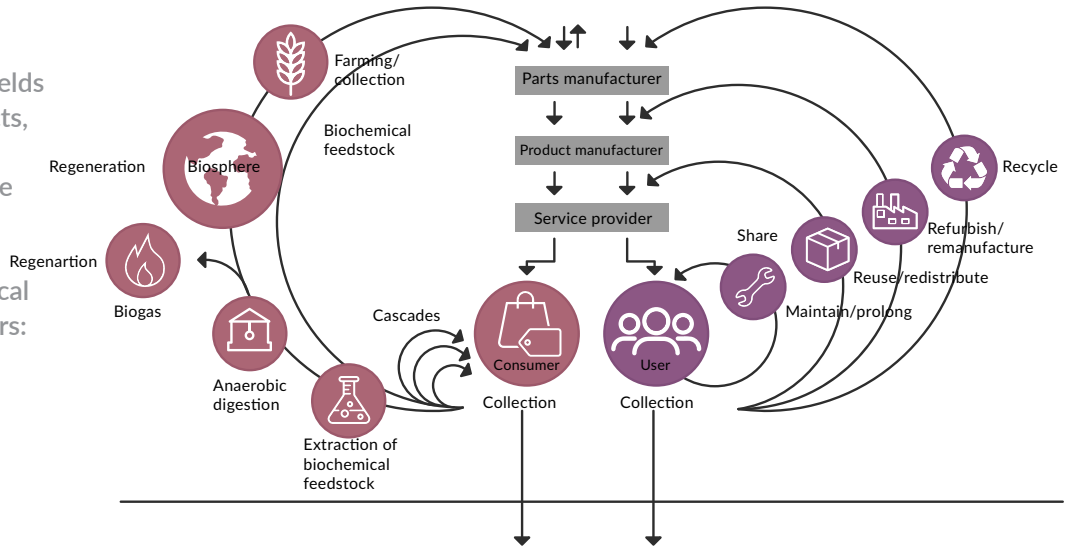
elds
ts,

e

cal
rs:

Farming/ collection

Parts manufacturer

Biochemical feedstock

Product manufacturer

Regeneration

Biosphere

Recycle

Service provider

Refurbish/ remanufacture

Share

Regenartion

Reuse/redistribute

Biogas

Cascades

Maintain/prolong

Consumer

User

Anaerobic digestion

Collection

Collection

Extraction of biochemical feedstock